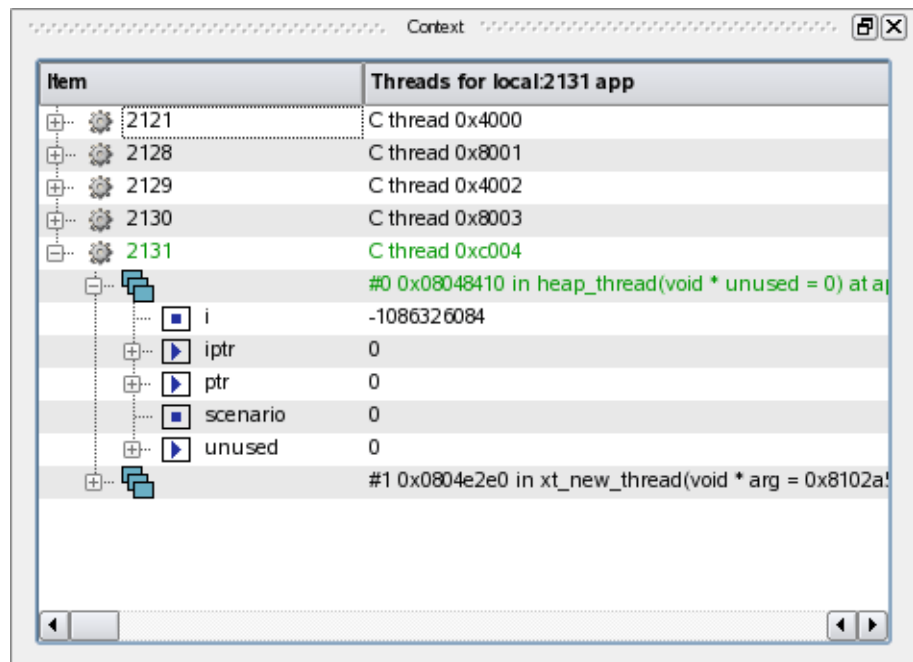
Context

| Item | Threads for local:2131 app |
|---|---|
| 2121 | C thread 0x4000 |
| 2128 | C thread 0x8001 |
| 2129 | C thread 0x4002 |
| 2130 | C thread 0x8003 |
| 2131 | C thread 0xc004 |
| | #0 0x08048410 in heap_thread(void * unused = 0) at a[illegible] |
| i | -1086326084 |
| iptr | 0 |
| ptr | 0 |
| scenario | 0 |
| unused | 0 |
| | #1 0x0804e2e0 in xt_new_thread(void * arg = 0x8102a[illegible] |